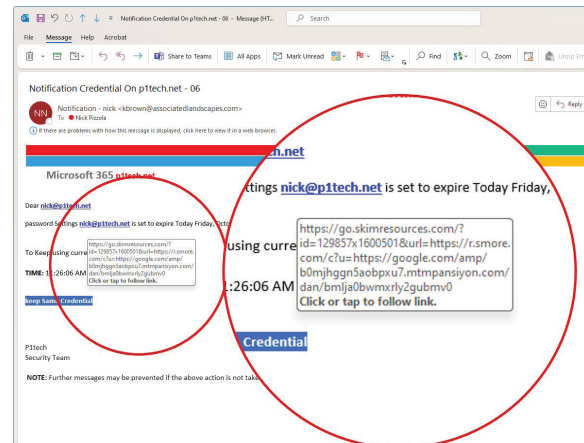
Notification Credential On p1tech.net - 06 - Message (HT...

Search

File Message Help Acrobat

Share to Teams

All Apps

Mark Unread

Find

Zoom

Unsp Em

Notification Credential On p1tech.net - 06

NN

Notification - nick <kbrown@associatedlandscapes.com>

To Nick Pizzola

Reply

If there are problems with how this message is displayed, click here to view it in a web browser.

n.net

Microsoft 365 p1tech.net

Dear nick@p1tech.net

password Settings nick@p1tech.net is set to expire Today Friday, Octo

To Keep using curre

https://go.skimresources.com/?id=129857x1600501&url=https://r.smore.com/c?u=https://google.com/amp/b0mjhggn5aobpxu7.mtmpansiyon.com/dan/bmlja0bwmxrly2gubmv0
Click or tap to follow link.

TIME: 1:26:06 AM

Keep Same Credential

P1tech
Security Team

NOTE: Further messages may be prevented if the above action is not take

ttings nick@p1tech.net is set to expire Today Friday,

using curre

https://go.skimresources.com/?id=129857x1600501&url=https://r.smore.com/c?u=https://google.com/amp/b0mjhggn5aobpxu7.mtmpansiyon.com/dan/bmlja0bwmxrly2gubmv0
Click or tap to follow link.

1:26:06 AM

Credential